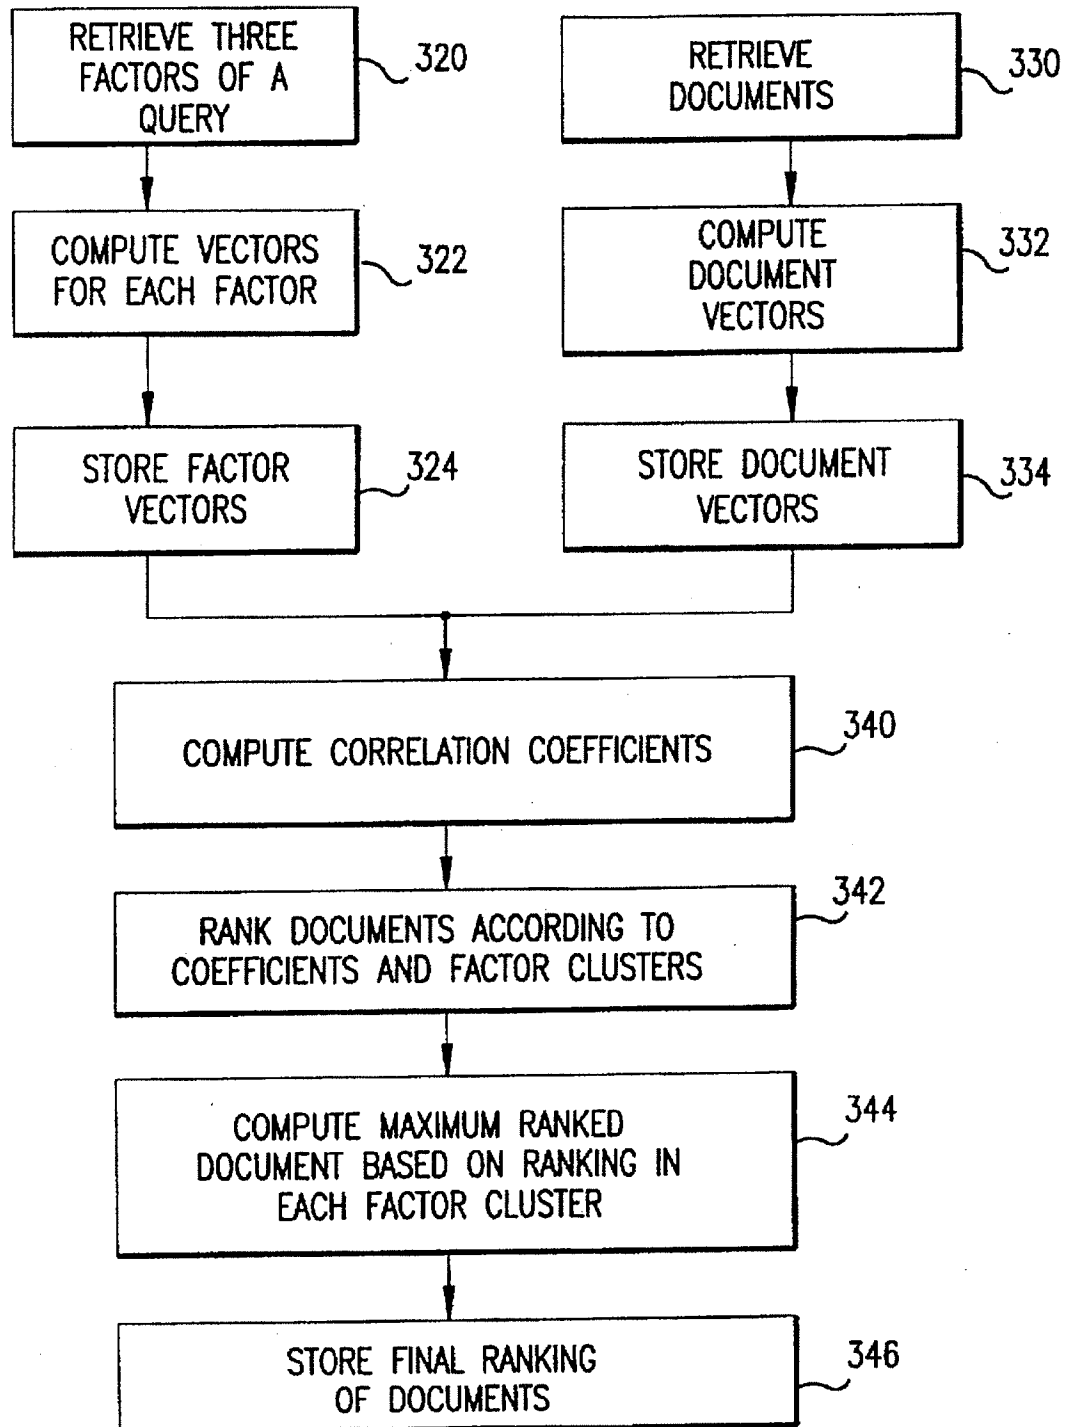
RETRIEVE THREE FACTORS OF A QUERY

320

RETRIEVE DOCUMENTS

330

COMPUTE VECTORS FOR EACH FACTOR

322

COMPUTE DOCUMENT VECTORS

332

STORE FACTOR VECTORS

324

STORE DOCUMENT VECTORS

334

COMPUTE CORRELATION COEFFICIENTS

340

RANK DOCUMENTS ACCORDING TO COEFFICIENTS AND FACTOR CLUSTERS

342

COMPUTE MAXIMUM RANKED DOCUMENT BASED ON RANKING IN EACH FACTOR CLUSTER

344

STORE FINAL RANKING OF DOCUMENTS

346